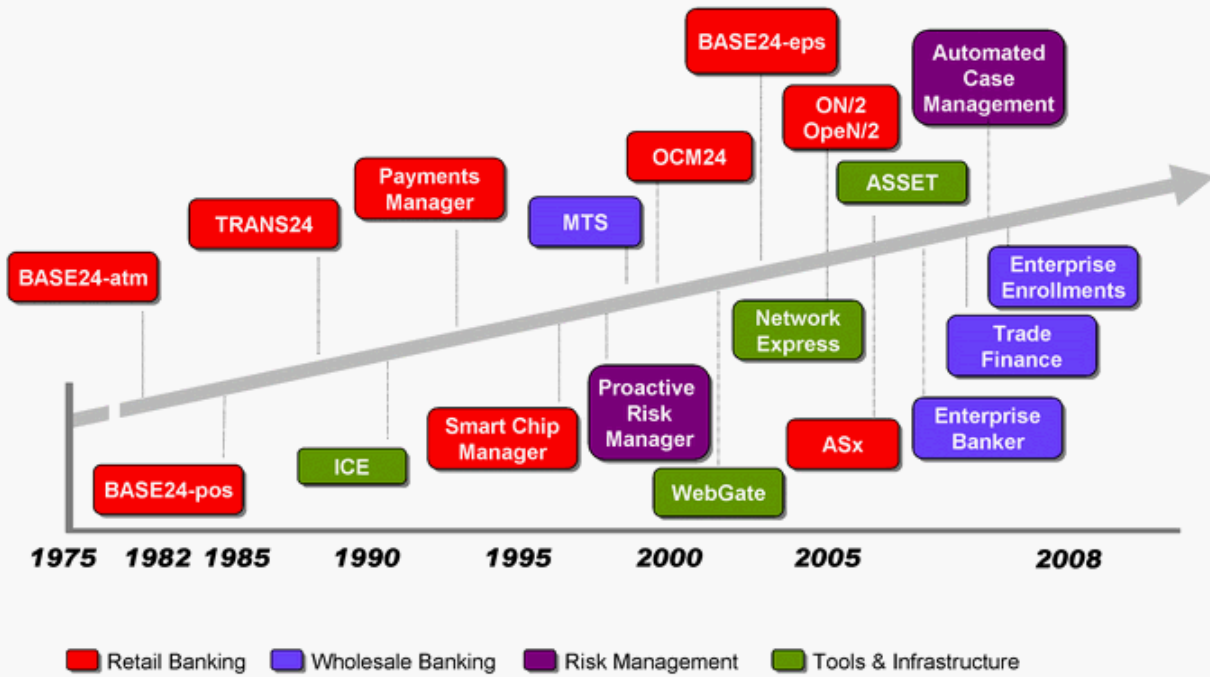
BASE24-eps

Automated Case Management

ON/2 OpeN/2

OCM24

Payments Manager

ASSET

TRANS24

MTS

Enterprise Enrollments

BASE24-atm

Network Express

Trade Finance

Proactive Risk Manager

Smart Chip Manager

Enterprise Banker

ICE

ASx

BASE24-pos

WebGate

1975 1982 1985 1990 1995 2000 2005 2008

Retail Banking Wholesale Banking Risk Management Tools & Infrastructure